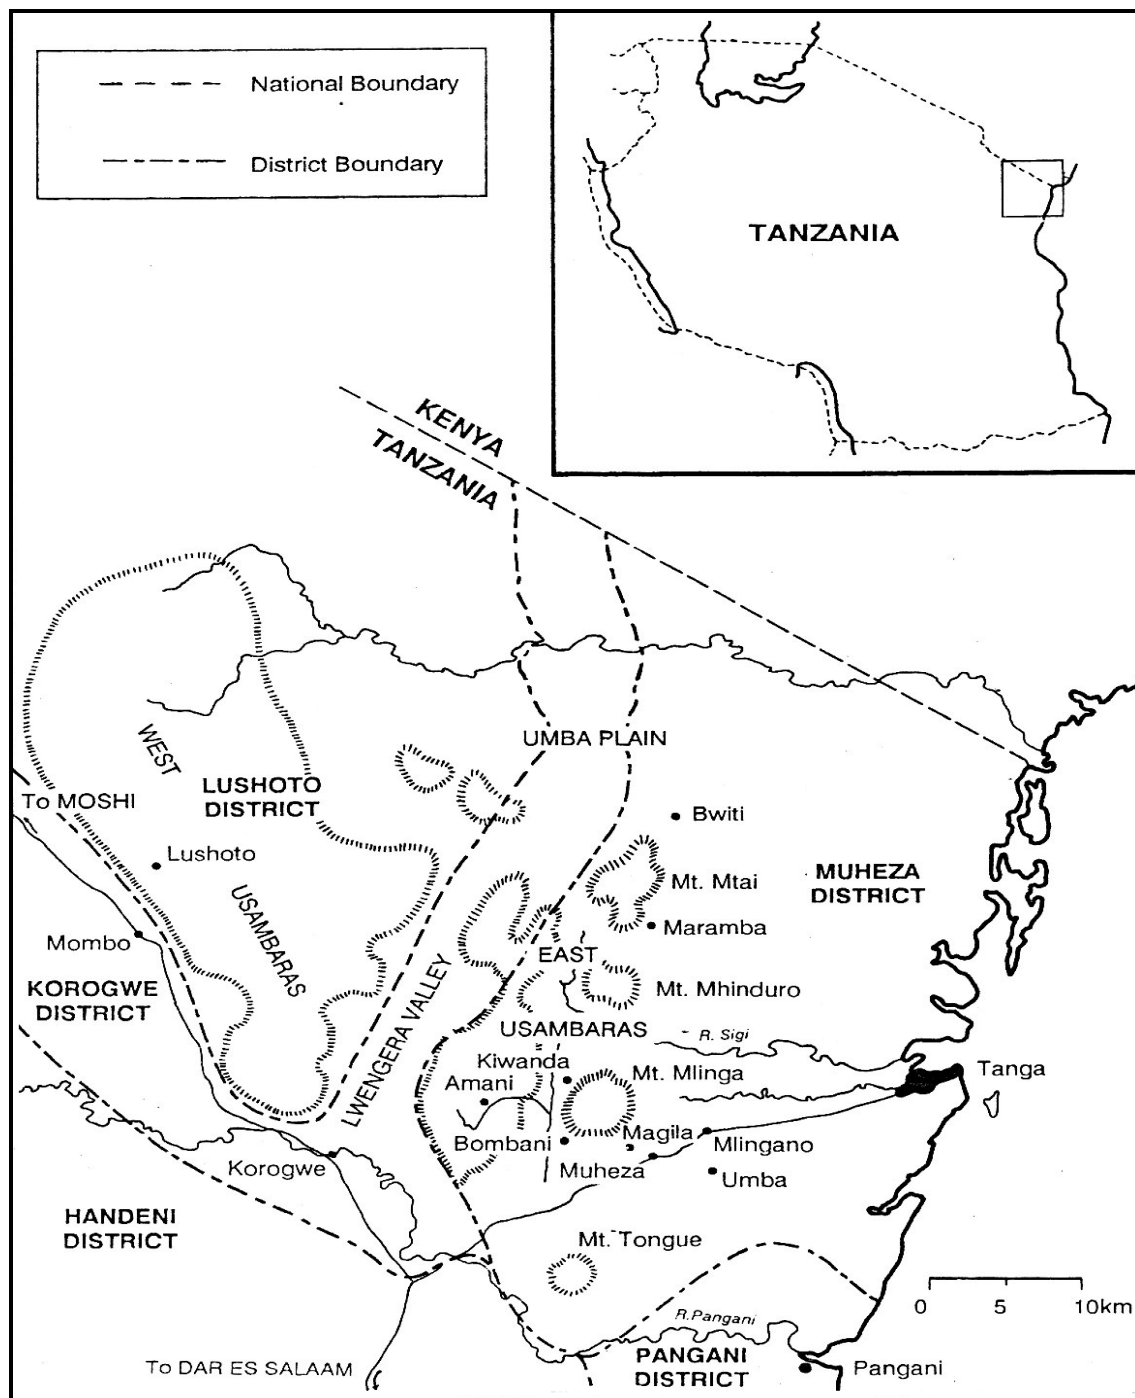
National Boundary

District Boundary

TANZANIA

KENYA
TANZANIA

UMBA PLAIN

WEST

LUSHOTO DISTRICT

To MOSHI

Lushoto

USAMBARAS

Mombo

KOROGWE DISTRICT

LWENGERA VALLEY

Bwiti

Mt. Mtai

MUHEZA DISTRICT

Maramba

EAST

Mt. Mhinduro

USAMBARAS

R. Sigi

Kiwanda

Amani

Mt. Mlinga

Tanga

Bombani

Magila

Mlingano

Muheza

Umba

Korogwe

HANDENI DISTRICT

Mt. Tongue

0 5 10km

R.Pangani

To DAR ES SALAAM

PANGANI DISTRICT

Pangani